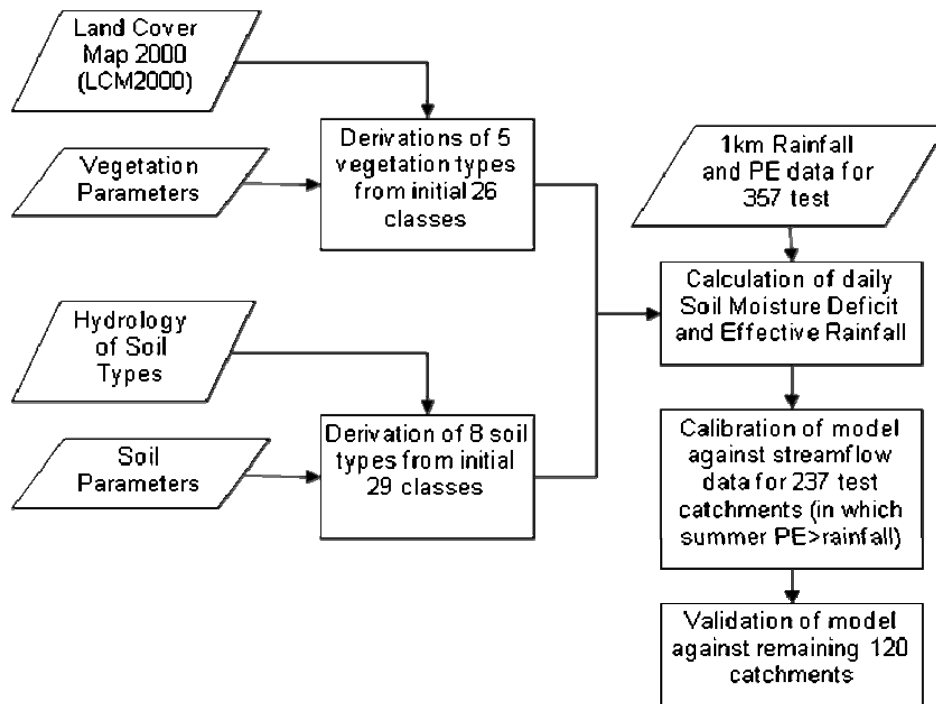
Land Cover Map 2000 (LCM2000)

Vegetation Parameters

Derivations of 5 vegetation types from initial 26 classes

Hydrology of Soil Types

Soil Parameters

Derivation of 8 soil types from initial 29 classes

1km Rainfall and PE data for 357 test

Calculation of daily Soil Moisture Deficit and Effective Rainfall

Calibration of model against streamflow data for 237 test catchments (in which summer PE>rainfall)

Validation of model against remaining 120 catchments